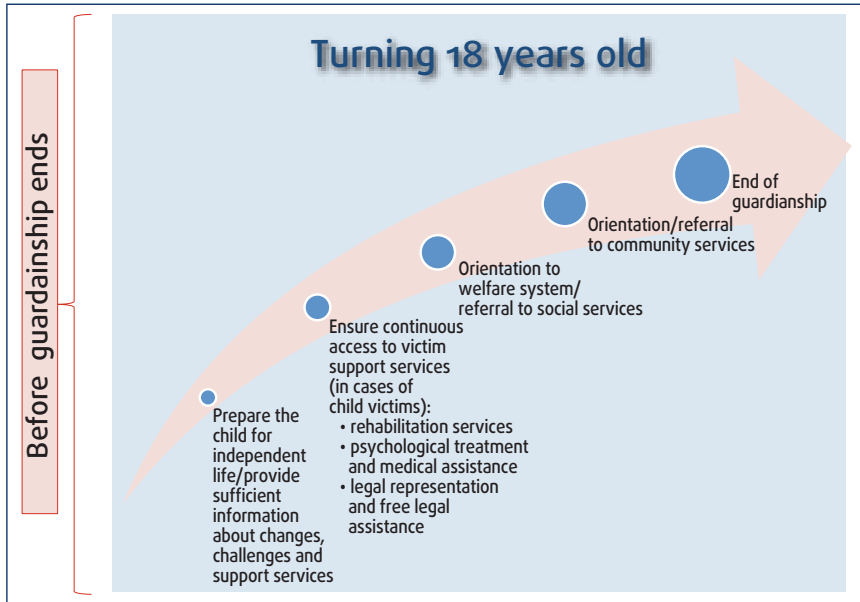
Before guardainship ends

Turning 18 years old

Prepare the child for independent life/provide sufficient information about changes, challenges and support services

Ensure continuous access to victim support services (in cases of child victims):
• rehabilitation services
• psychological treatment and medical assistance
• legal representation and free legal assistance

Orientation to welfare system/ referral to social services

Orientation/referral to community services

End of guardianship